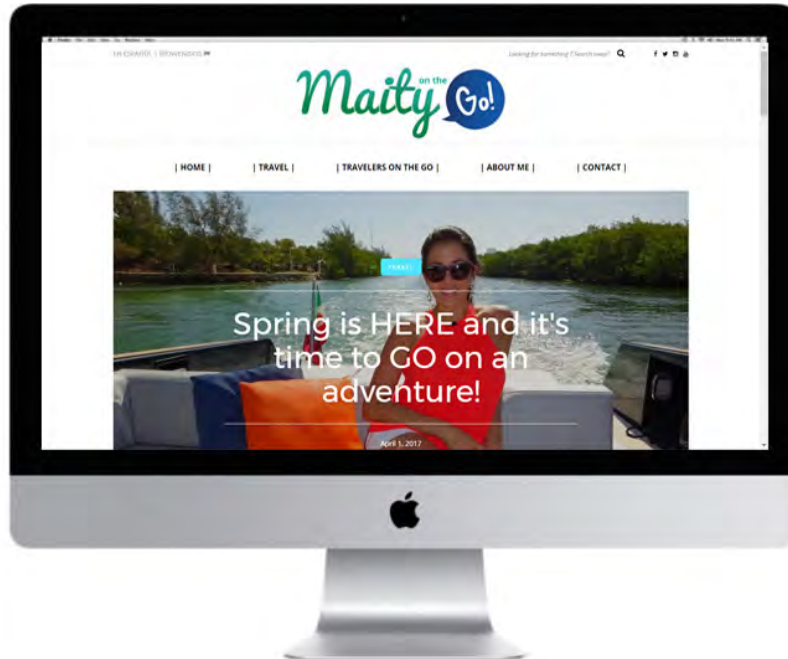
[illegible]

Looking for something? Search away! 

Maity on the Go!

| HOME | | TRAVEL | | TRAVELERS ON THE GO | | ABOUT ME | | CONTACT |

TRAVEL

Spring is HERE and it's time to GO on an adventure!

April 1, 2017